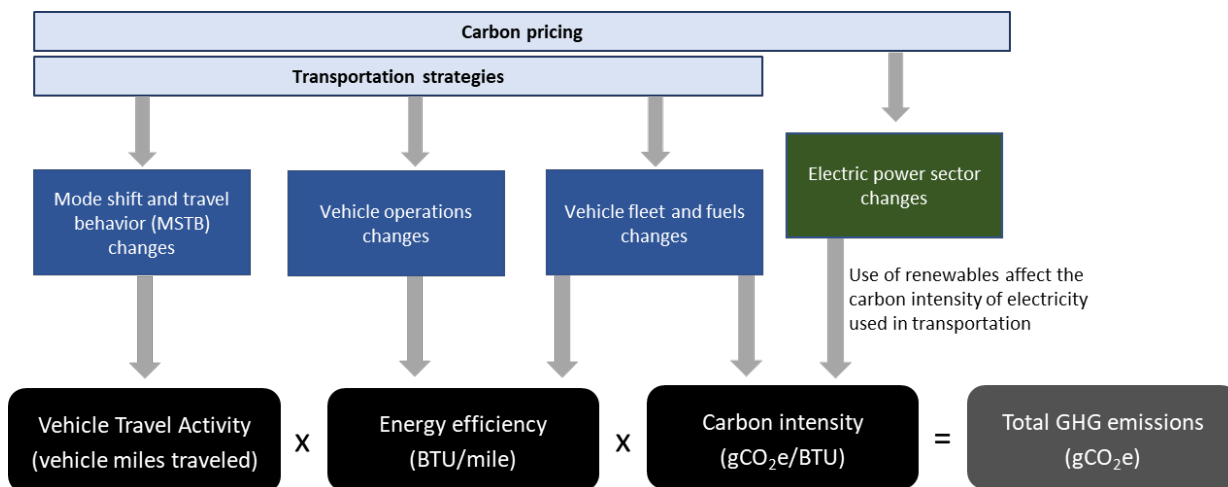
Carbon pricing

Transportation strategies

Mode shift and travel behavior (MSTB) changes

Vehicle operations changes

Vehicle fleet and fuels changes

Electric power sector changes

Use of renewables affect the carbon intensity of electricity used in transportation

Vehicle Travel Activity (vehicle miles traveled)

X

Energy efficiency (BTU/mile)

X

Carbon intensity ($gCO_2e$/BTU)

=

Total GHG emissions ($gCO_2e$)